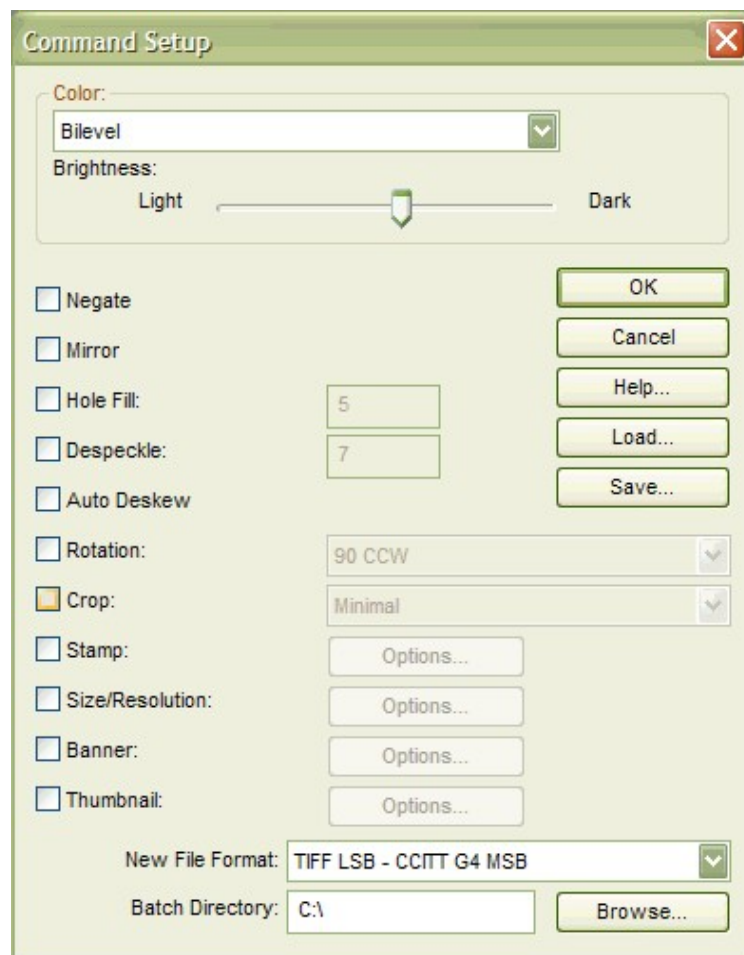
Command Setup

Color:
Bilevel
Brightness:
Light
Dark

Negate
Mirror
Hole Fill: 5
Despeckle: 7
Auto Deskew
Rotation: 90 CCW
Crop: Minimal
Stamp: Options...
Size/Resolution: Options...
Banner: Options...
Thumbnail: Options...

OK
Cancel
Help...
Load...
Save...

New File Format: TIFF LSB - CCITT G4 MSB
Batch Directory: C:\
Browse...